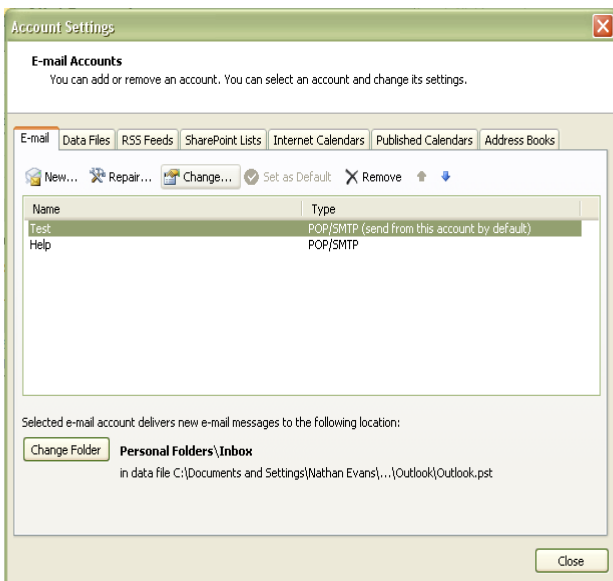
Account Settings

E-mail Accounts
You can add or remove an account. You can select an account and change its settings.

E-mail | Data Files | RSS Feeds | SharePoint Lists | Internet Calendars | Published Calendars | Address Books

New... Repair... Change... Set as Default Remove

| Name | Type |
|---|---|
| Test | POP/SMTP (send from this account by default) |
| Help | POP/SMTP |

Selected e-mail account delivers new e-mail messages to the following location:

Change Folder

Personal Folders\Inbox
in data file C:\Documents and Settings\Nathan Evans\...\Outlook\Outlook.pst

Close